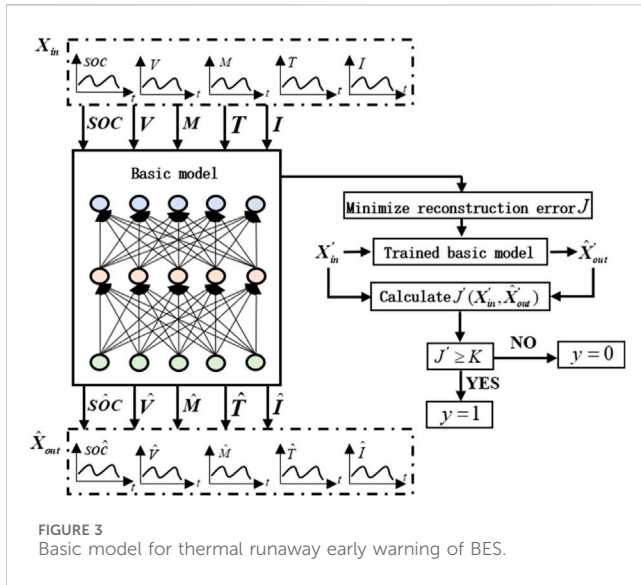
$X_{in}$

$soc$ $t$ $V$ $t$ $M$ $t$ $T$ $t$ $I$ $t$

$SOC$ $V$ $M$ $T$ $I$

Basic model

Minimize reconstruction error $J$

$X_{in}'$ Trained basic model $\hat{X}_{out}'$

Calculate $J'(X_{in}', \hat{X}_{out}')$

$J' \geq K$ NO $y = 0$

YES

$y = 1$

$S\hat{O}C$ $\hat{V}$ $\hat{M}$ $\hat{T}$ $\hat{I}$

$\hat{X}_{out}$

$so\hat{c}$ $t$ $\hat{V}$ $t$ $\hat{M}$ $t$ $\hat{T}$ $t$ $\hat{I}$ $t$

FIGURE 3
Basic model for thermal runaway early warning of BES.